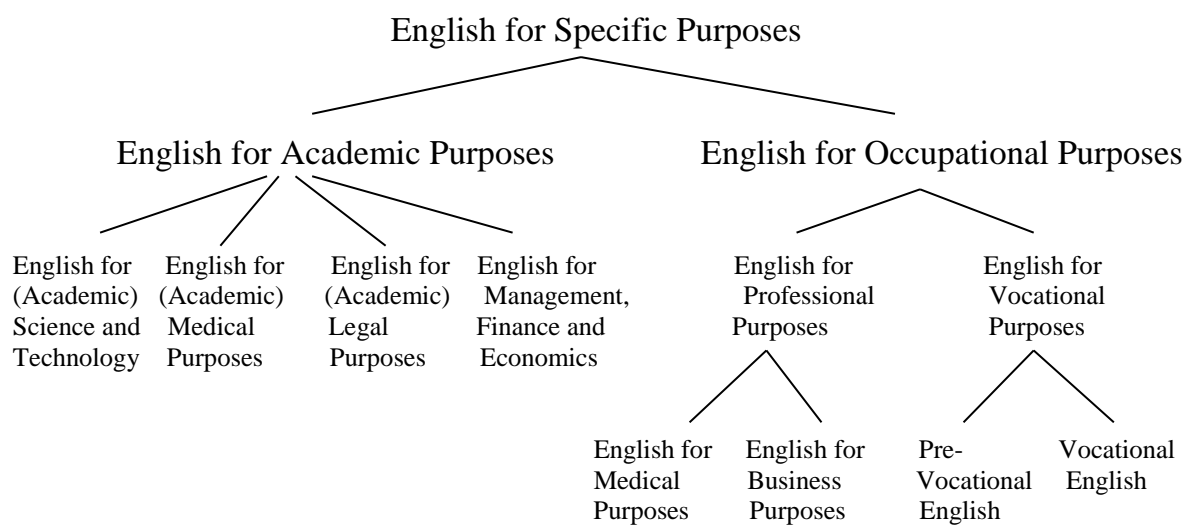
English for Specific Purposes

English for Academic Purposes

English for Occupational Purposes

English for (Academic) Science and Technology

English for (Academic) Medical Purposes

English for (Academic) Legal Purposes

English for Management, Finance and Economics

English for Professional Purposes

English for Vocational Purposes

English for Medical Purposes

English for Business Purposes

Pre-Vocational English

Vocational English